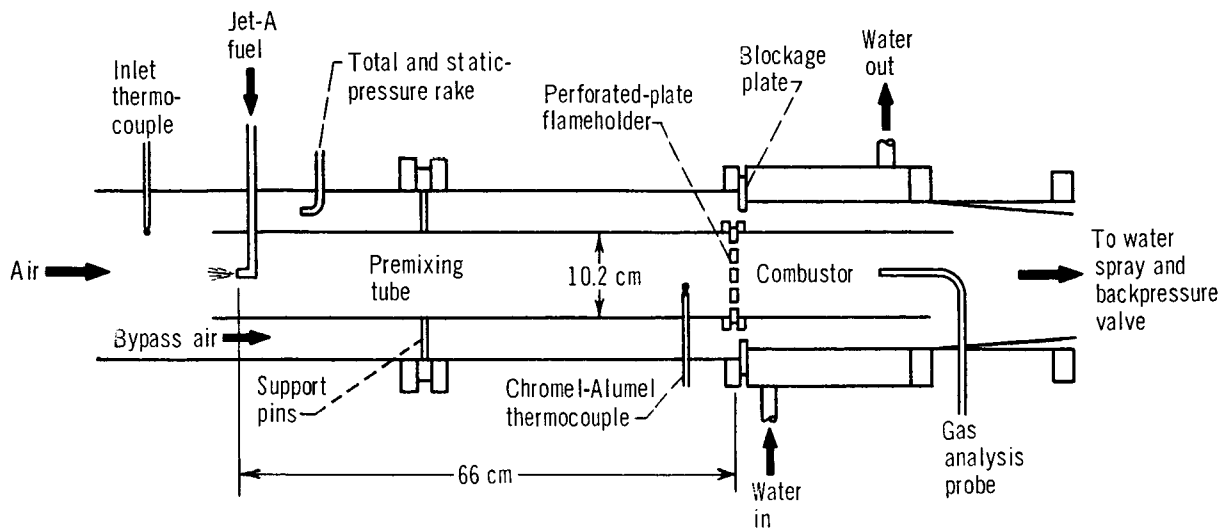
Jet-A fuel

Inlet thermocouple

Total and static-pressure rake

Perforated-plate flameholder

Blockage plate

Water out

Air

Premixing tube

10.2 cm

Combustor

To water spray and backpressure valve

Bypass air

Support pins

Chromel-Alumel thermocouple

Gas analysis probe

66 cm

Water in